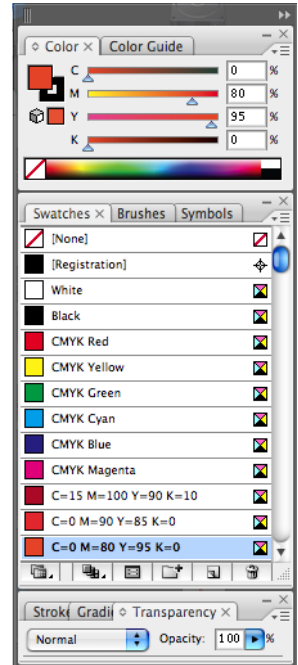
Color ×
Color Guide

C 0 %
M 80 %
Y 95 %
K 0 %

Swatches ×
Brushes
Symbols

[None]
[Registration]
White
Black
CMYK Red
CMYK Yellow
CMYK Green
CMYK Cyan
CMYK Blue
CMYK Magenta
C=15 M=100 Y=90 K=10
C=0 M=90 Y=85 K=0
C=0 M=80 Y=95 K=0

Strok
Gradi
Transparency ×

Normal
Opacity: 100 %